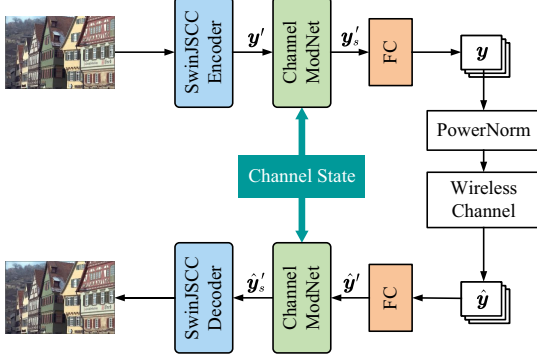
SwinJSCC Encoder

$\boldsymbol{y}'$

Channel ModNet

$\boldsymbol{y}_s'$

FC

$\boldsymbol{y}$

PowerNorm

Channel State

Wireless Channel

SwinJSCC Decoder

$\hat{\boldsymbol{y}}_s'$

Channel ModNet

$\hat{\boldsymbol{y}}'$

FC

$\hat{\boldsymbol{y}}$